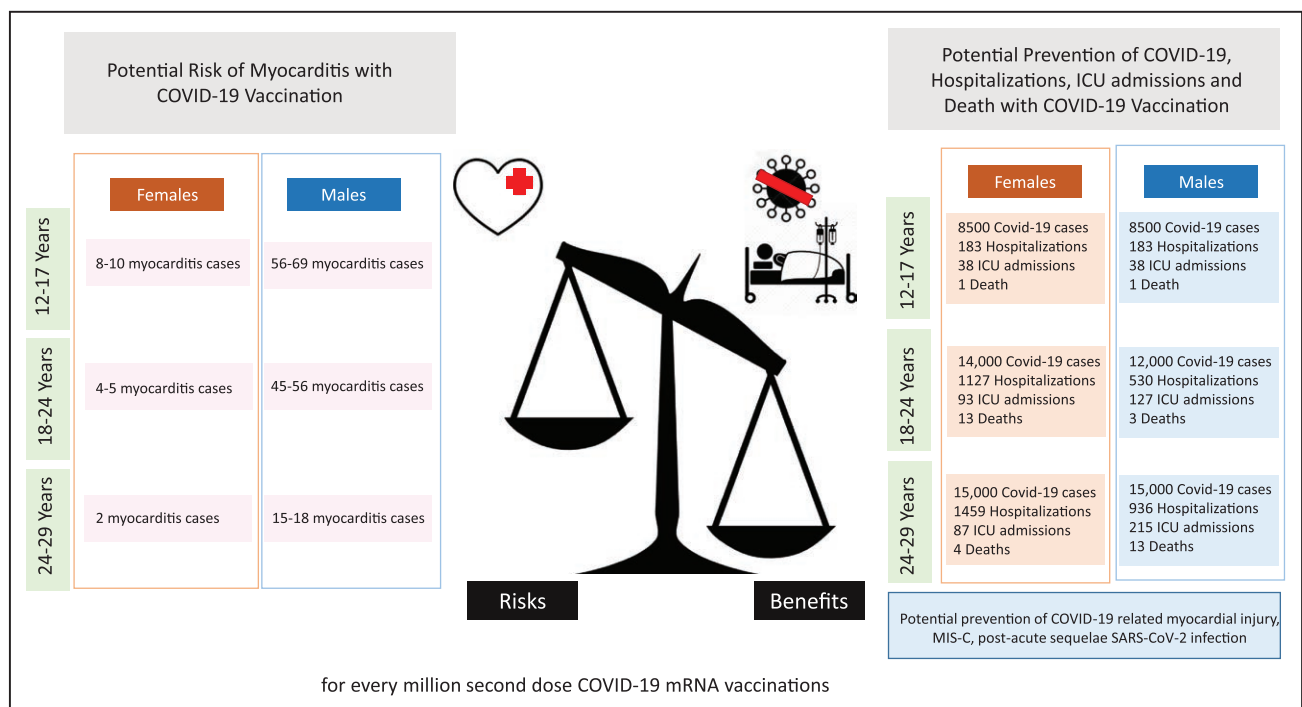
Potential Risk of Myocarditis with COVID-19 Vaccination

Females

Males

12-17 Years

8-10 myocarditis cases

56-69 myocarditis cases

18-24 Years

4-5 myocarditis cases

45-56 myocarditis cases

24-29 Years

2 myocarditis cases

15-18 myocarditis cases

Risks

Benefits

Potential Prevention of COVID-19, Hospitalizations, ICU admissions and Death with COVID-19 Vaccination

Females

Males

12-17 Years

8500 Covid-19 cases
183 Hospitalizations
38 ICU admissions
1 Death

8500 Covid-19 cases
183 Hospitalizations
38 ICU admissions
1 Death

18-24 Years

14,000 Covid-19 cases
1127 Hospitalizations
93 ICU admissions
13 Deaths

12,000 Covid-19 cases
530 Hospitalizations
127 ICU admissions
3 Deaths

24-29 Years

15,000 Covid-19 cases
1459 Hospitalizations
87 ICU admissions
4 Deaths

15,000 Covid-19 cases
936 Hospitalizations
215 ICU admissions
13 Deaths

Potential prevention of COVID-19 related myocardial injury, MIS-C, post-acute sequelae SARS-CoV-2 infection

for every million second dose COVID-19 mRNA vaccinations